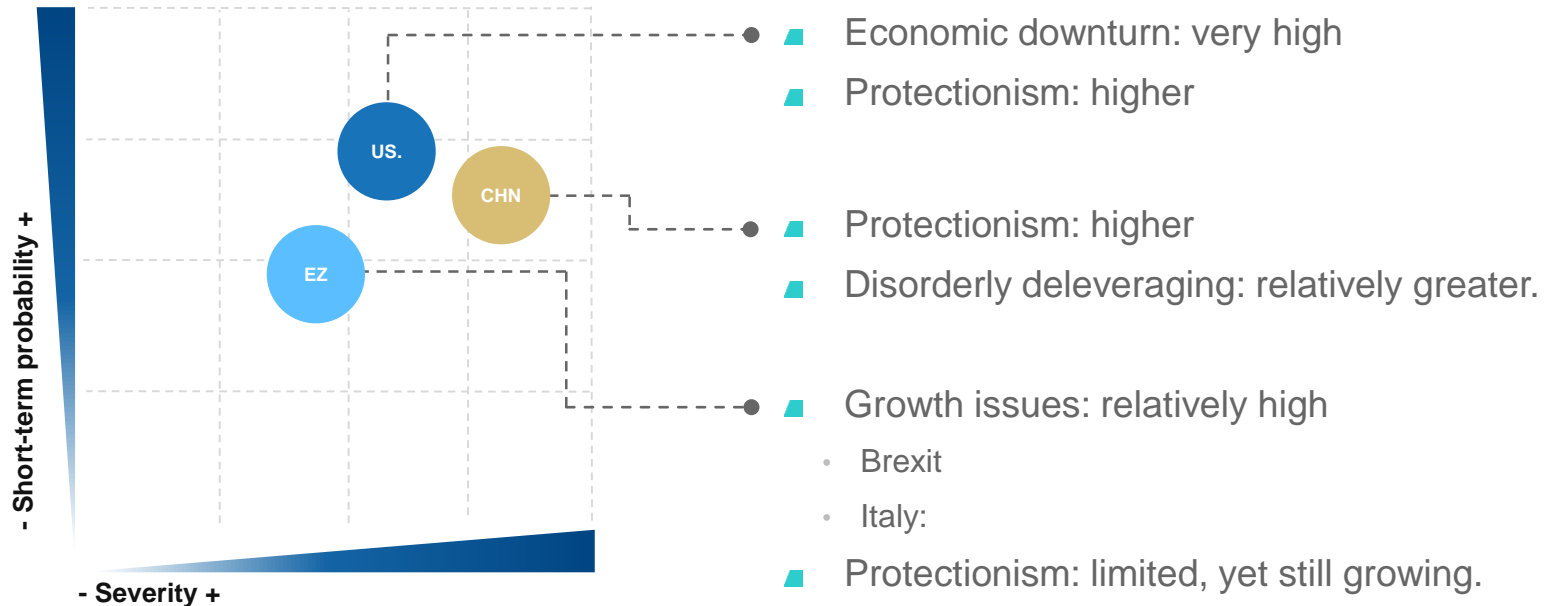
- Short-term probability +

US.

CHN

EZ

- Severity +

Economic downturn: very high

Protectionism: higher

Protectionism: higher

Disorderly deleveraging: relatively greater.

Growth issues: relatively high

Brexit

Italy:

Protectionism: limited, yet still growing.